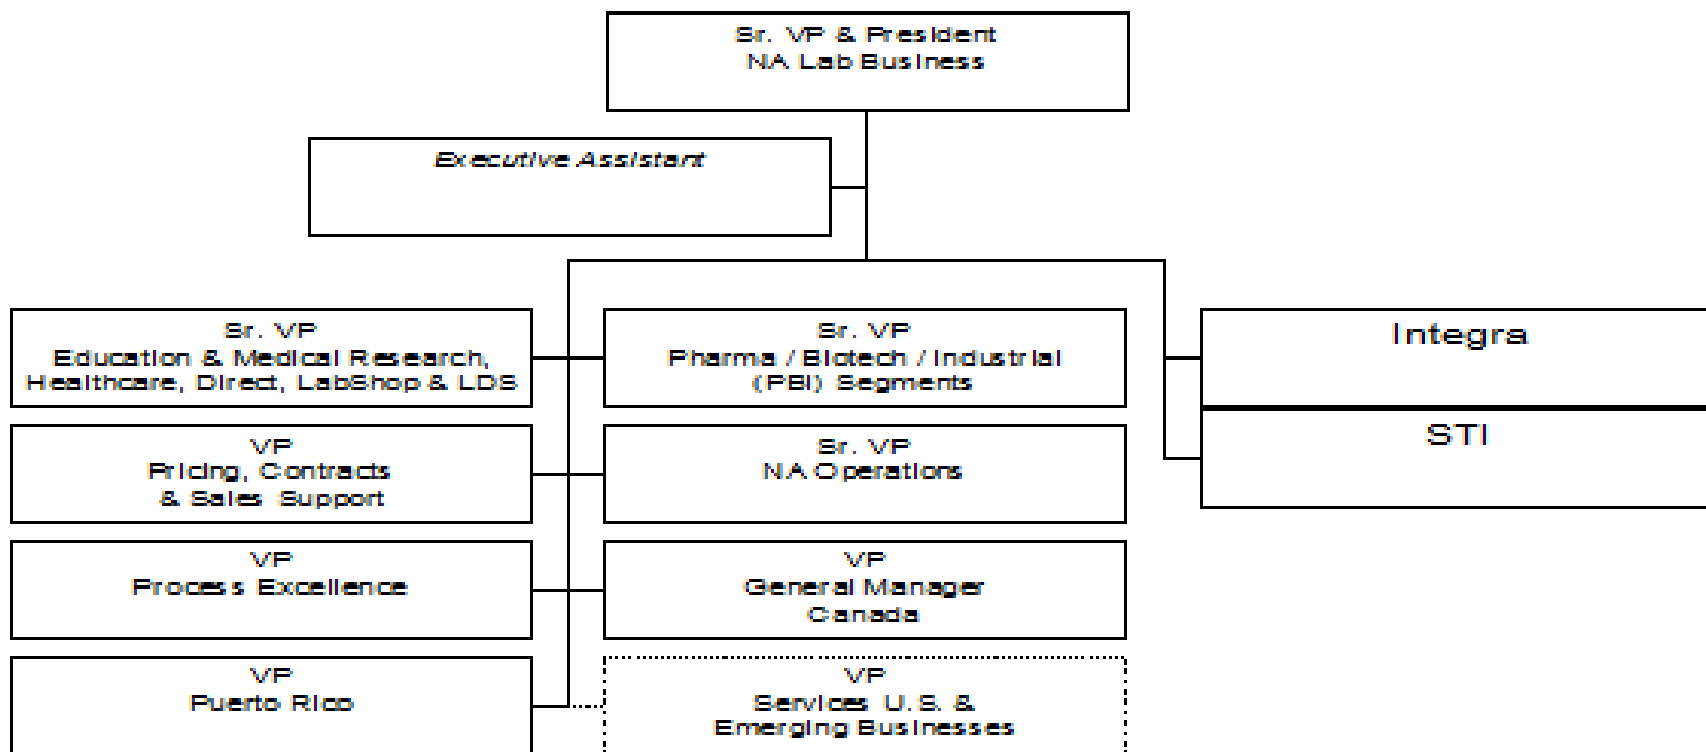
Sr. VP & President
NA Lab Business

Executive Assistant

Sr. VP
Education & Medical Research, Healthcare, Direct, LabShop & LDS

Sr. VP
Pharma / Biotech / Industrial (PBI) Segments

Integra

STI

VP
Pricing, Contracts & Sales Support

Sr. VP
NA Operations

VP
Process Excellence

VP
General Manager
Canada

VP
Puerto Rico

VP
Services U.S. & Emerging Businesses